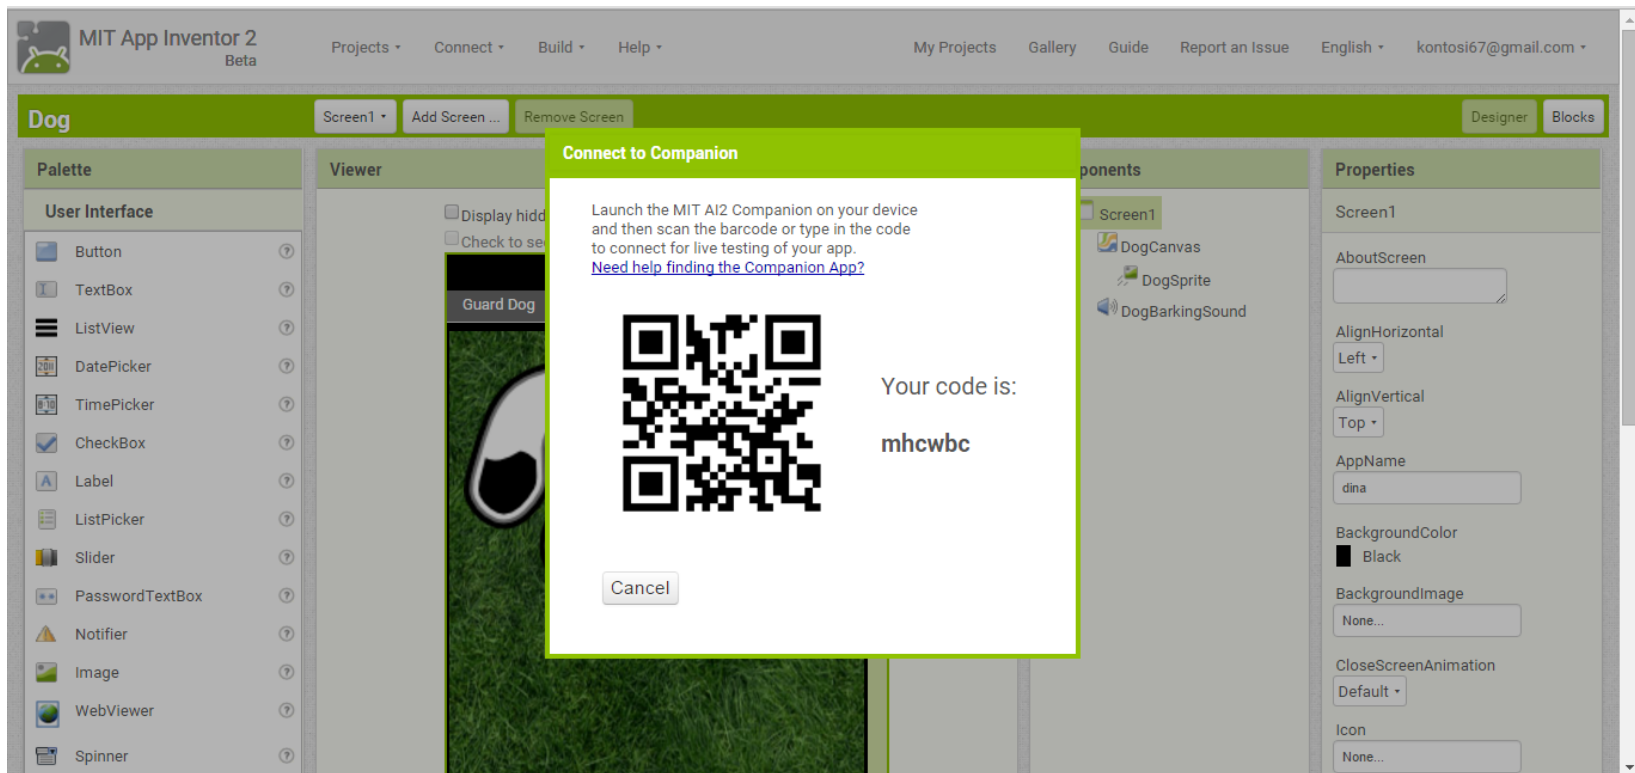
MIT App Inventor 2
Beta

Projects ▾ Connect ▾ Build ▾ Help ▾

My Projects Gallery Guide Report an Issue English ▾ kontosi67@gmail.com ▾

Dog

Screen1 ▾ Add Screen ... Remove Screen

Designer Blocks

Palette

User Interface

Button
TextBox
ListView
DatePicker
TimePicker
CheckBox
Label
ListPicker
Slider
PasswordTextBox
Notifier
Image
WebViewer
Spinner

Viewer

Display hidd
Check to se

Guard Dog

Connect to Companion

Launch the MIT AI2 Companion on your device and then scan the barcode or type in the code to connect for live testing of your app.
Need help finding the Companion App?

Your code is:

mhcwbc

Cancel

ponents

Screen1
DogCanvas
DogSprite
DogBarkingSound

Properties

Screen1

AboutScreen

AlignHorizontal
Left ▾

AlignVertical
Top ▾

AppName
dina

BackgroundColor
Black

BackgroundImage
None...

CloseScreenAnimation
Default ▾

Icon
None...